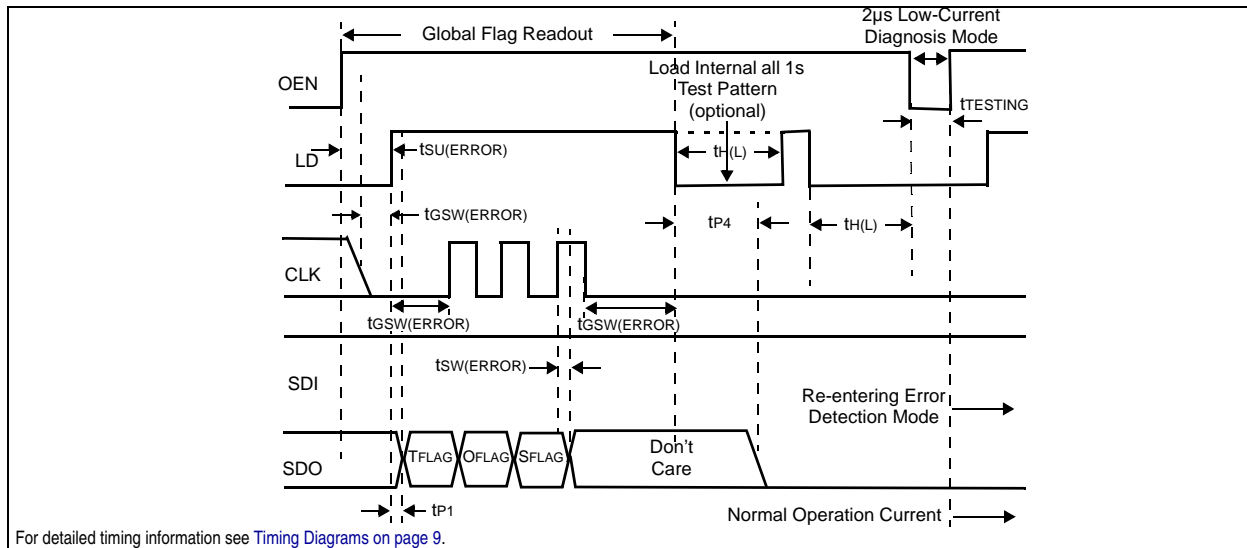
Global Flag Readout

2μs Low-Current Diagnosis Mode

OEN

Load Internal all 1s Test Pattern (optional)

$t_{TESTING}$

LD

$t_{SU(ERROR)}$

$t_{H(L)}$

$t_{GSW(ERROR)}$

$t_{P4}$

$t_{H(L)}$

CLK

$t_{GSW(ERROR)}$

$t_{GSW(ERROR)}$

$t_{SW(ERROR)}$

SDI

Re-entering Error Detection Mode

SDO

$T_{FLAG}$ $O_{FLAG}$ $S_{FLAG}$

Don't Care

$t_{P1}$

Normal Operation Current

For detailed timing information see Timing Diagrams on page 9.